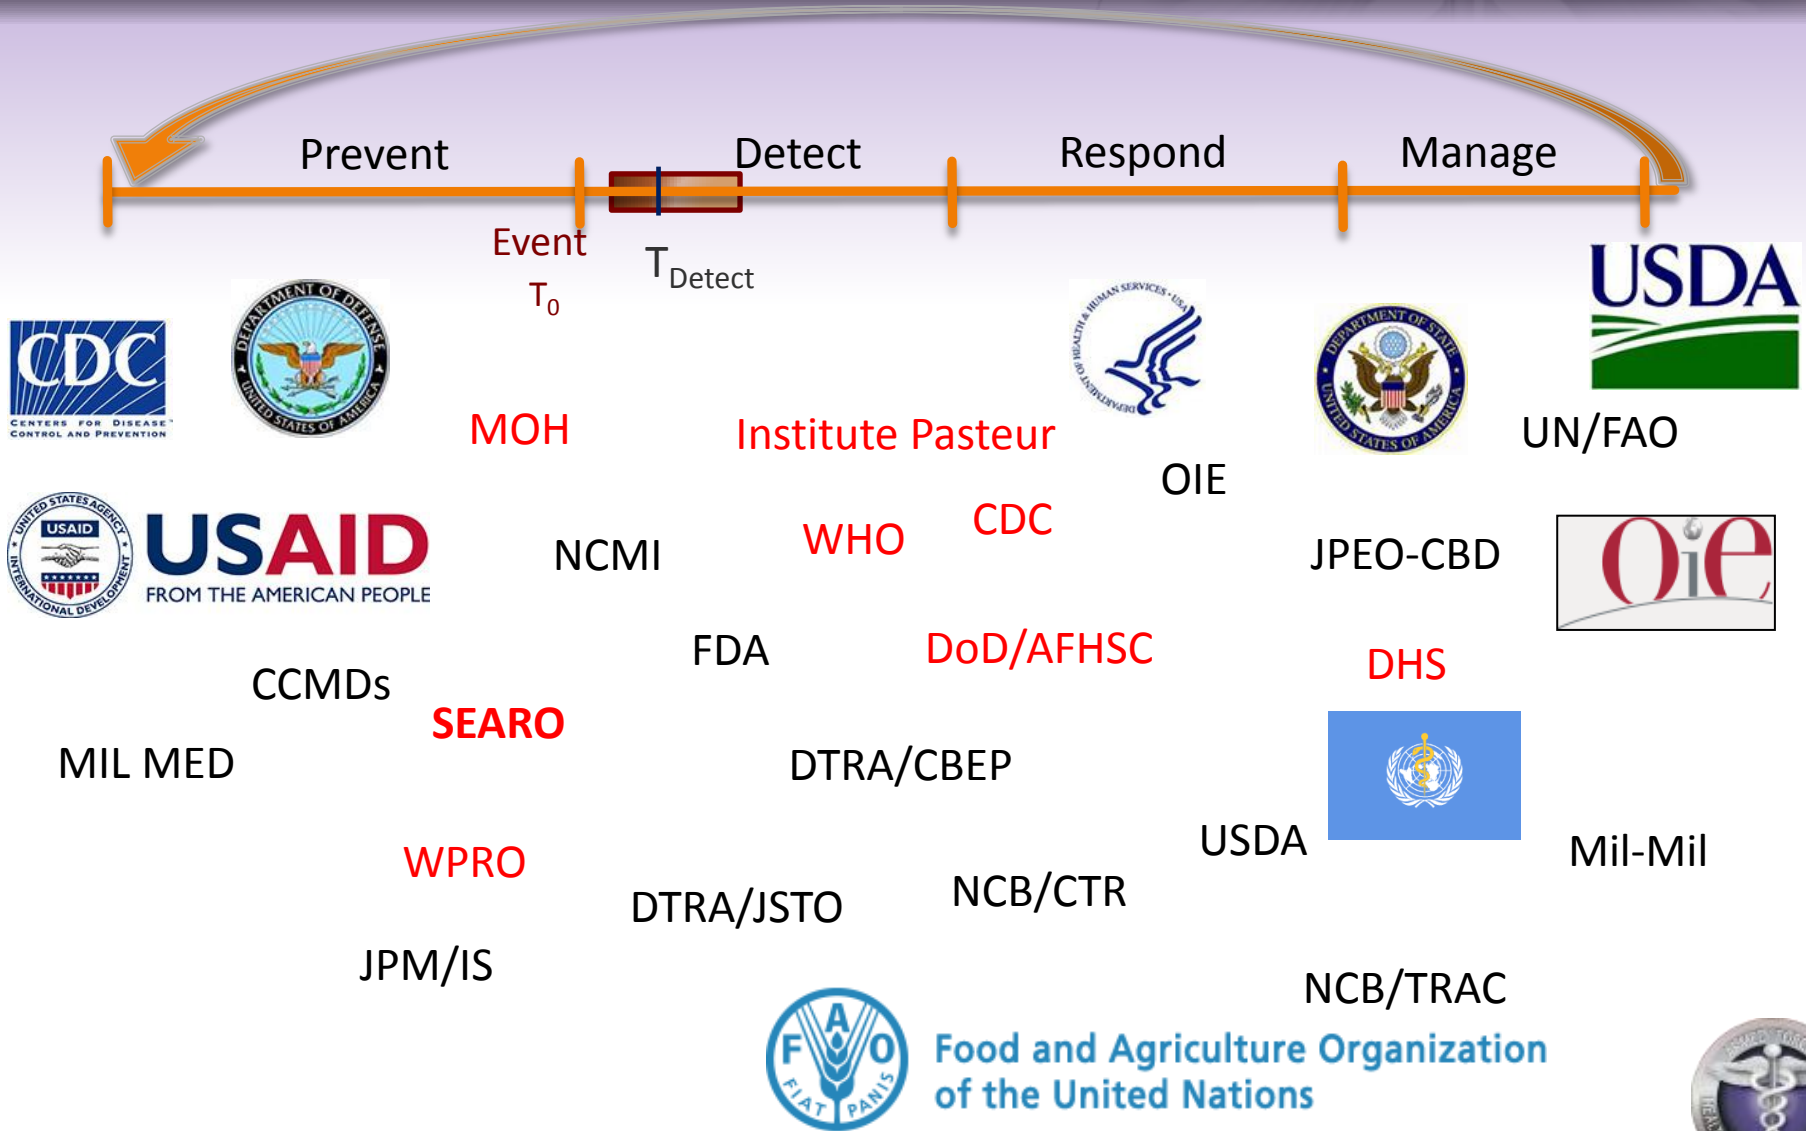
Prevent Detect Respond Manage

Event $T_0$

$T_{Detect}$

USDA

CDC
CENTERS FOR DISEASE CONTROL AND PREVENTION

DEPARTMENT OF DEFENSE
UNITED STATES OF AMERICA

DEPARTMENT OF HEALTH & HUMAN SERVICES • USA

DEPARTMENT OF STATE
UNITED STATES OF AMERICA

MOH

Institute Pasteur

UN/FAO

OIE

UNITED STATES AGENCY INTERNATIONAL DEVELOPMENT USAID

USAID
FROM THE AMERICAN PEOPLE

NCMI

WHO

CDC

JPEO-CBD

OiE

FDA

DoD/AFHSC

DHS

CCMDs

SEARO

MIL MED

DTRA/CBEP

USDA

Mil-Mil

WPRO

DTRA/JSTO

NCB/CTR

JPM/IS

NCB/TRAC

FAO
FIAT PANIS

Food and Agriculture Organization of the United Nations